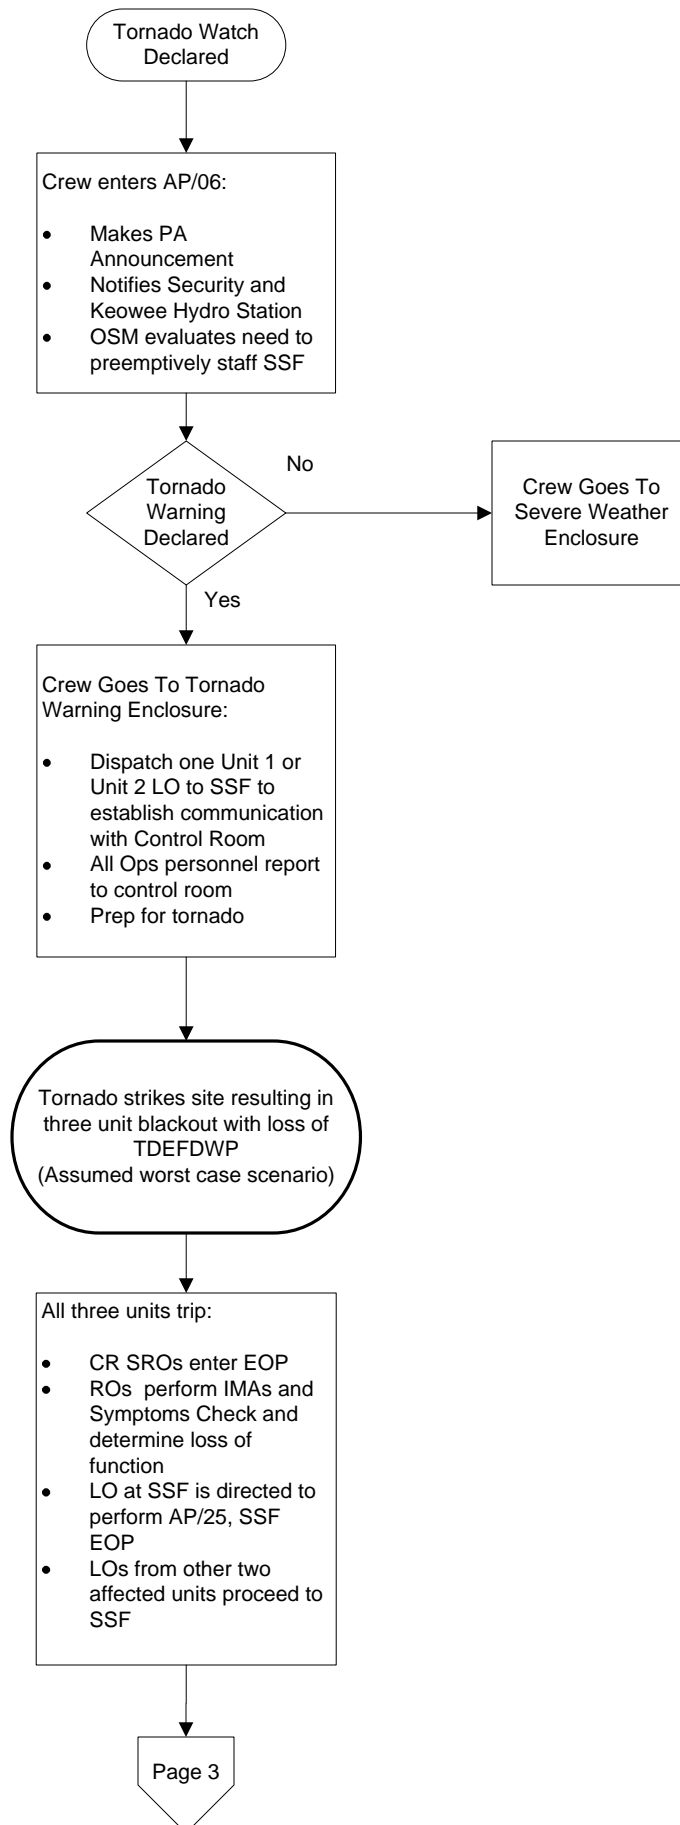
Tornado Watch Declared

Crew enters AP/06:

- Makes PA Announcement
- Notifies Security and Keowee Hydro Station
- OSM evaluates need to preemptively staff SSF

Tornado Warning Declared

No

Crew Goes To Severe Weather Enclosure

Yes

Crew Goes To Tornado Warning Enclosure:

- Dispatch one Unit 1 or Unit 2 LO to SSF to establish communication with Control Room
- All Ops personnel report to control room
- Prep for tornado

Tornado strikes site resulting in three unit blackout with loss of TDEFDWP (Assumed worst case scenario)

All three units trip:

- CR SROs enter EOP
- ROs perform IMAs and Symptoms Check and determine loss of function
- LO at SSF is directed to perform AP/25, SSF EOP
- LOs from other two affected units proceed to SSF

Page 3